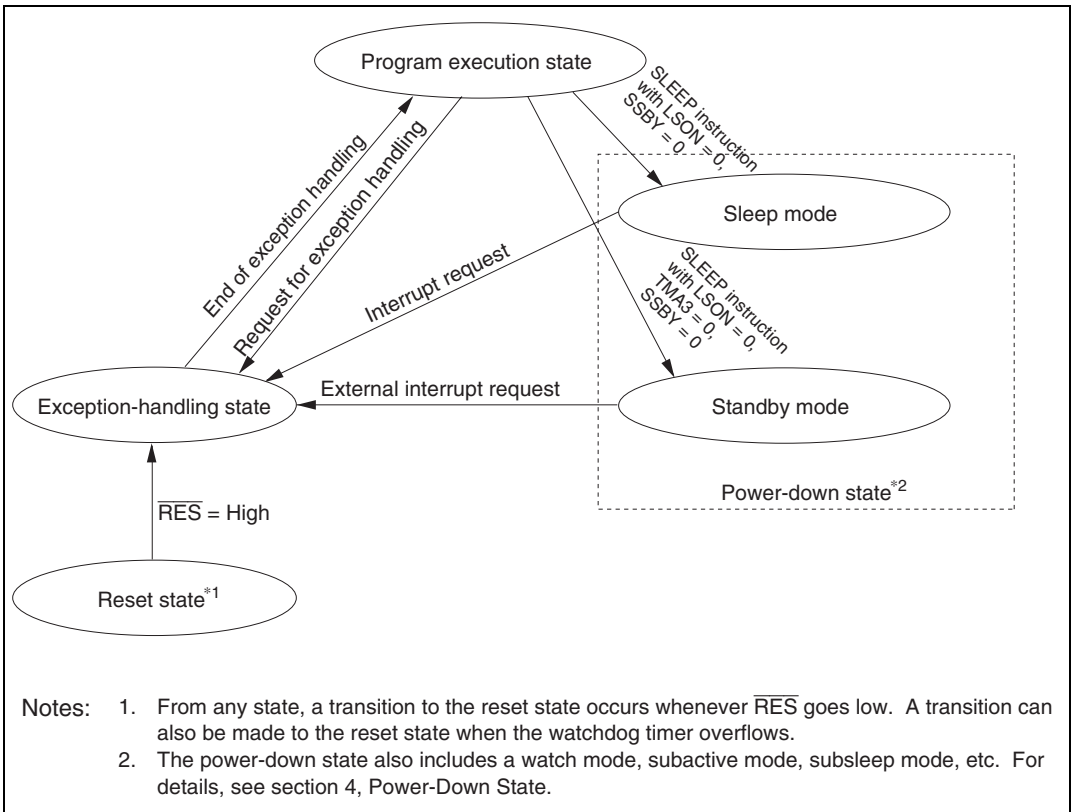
Program execution state

SLEEP instruction with LSON = 0, SSBY = 0

End of exception handling

Request for exception handling

Sleep mode

Interrupt request

SLEEP instruction with LSON = 0, TMA3 = 0, SSBY = 0

External interrupt request

Exception-handling state

Standby mode

Power-down state$^{*2}$

$\overline{RES}$ = High

Reset state$^{*1}$

Notes: 1. From any state, a transition to the reset state occurs whenever $\overline{RES}$ goes low. A transition can also be made to the reset state when the watchdog timer overflows.

2. The power-down state also includes a watch mode, subactive mode, subsleep mode, etc. For details, see section 4, Power-Down State.